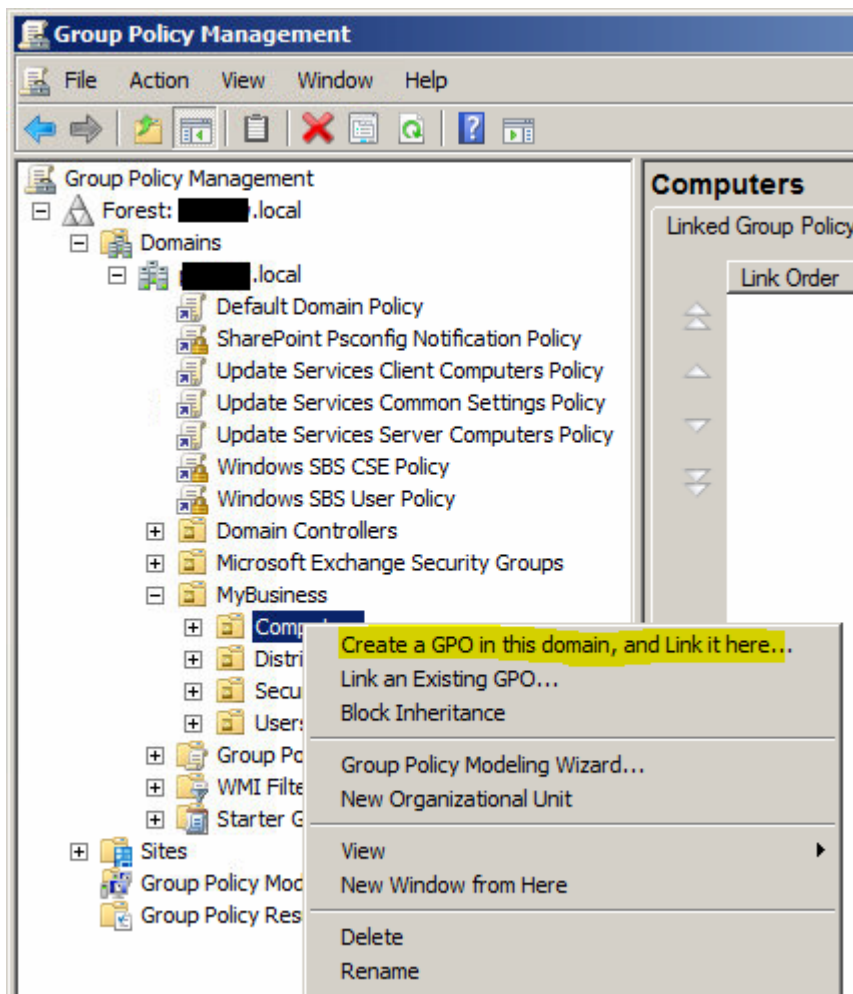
Group Policy Management

File Action View Window Help

Group Policy Management
Forest: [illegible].local
Domains
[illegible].local
Default Domain Policy
SharePoint Psconfig Notification Policy
Update Services Client Computers Policy
Update Services Common Settings Policy
Update Services Server Computers Policy
Windows SBS CSE Policy
Windows SBS User Policy
Domain Controllers
Microsoft Exchange Security Groups
MyBusiness
Comp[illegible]
Distri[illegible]
Secu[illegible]
Users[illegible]
Group Po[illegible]
WMI Filte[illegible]
Starter G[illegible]
Sites
Group Policy Mod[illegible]
Group Policy Res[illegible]

Computers
Linked Group Policy
Link Order

Create a GPO in this domain, and Link it here...
Link an Existing GPO...
Block Inheritance
Group Policy Modeling Wizard...
New Organizational Unit
View
New Window from Here
Delete
Rename